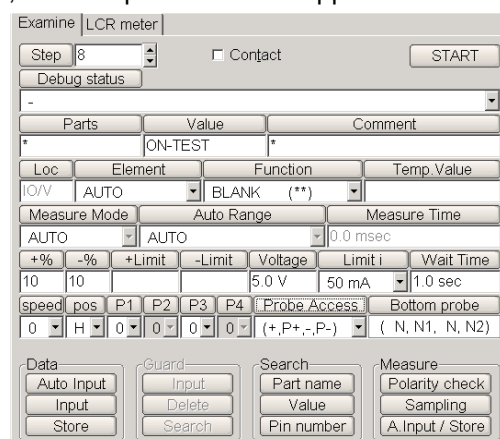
Examine | LCR meter

Step 8 | Contact | START

Debug status

-

| Parts | Value | Comment |
|---|---|---|
| * | ON-TEST | * |

| Loc | Element | Function | Temp.Value |
|---|---|---|---|
| IO/V | AUTO | BLANK (**) | |

| Measure Mode | Auto Range | Measure Time |
|---|---|---|
| AUTO | AUTO | 0.0 msec |

| +% | -% | +Limit | -Limit | Voltage | Limit i | Wait Time |
|---|---|---|---|---|---|---|
| 10 | 10 | | | 5.0 V | 50 mA | 1.0 sec |

| speed | pos | P1 | P2 | P3 | P4 | Probe Access | Bottom probe |
|---|---|---|---|---|---|---|---|
| 0 | H | 0 | 0 | 0 | 0 | (+,P+,-,P-) | ( N, N1, N, N2) |

Data
Auto Input
Input
Store

Guard
Input
Delete
Search

Search
Part name
Value
Pin number

Measure
Polarity check
Sampling
A.Input / Store